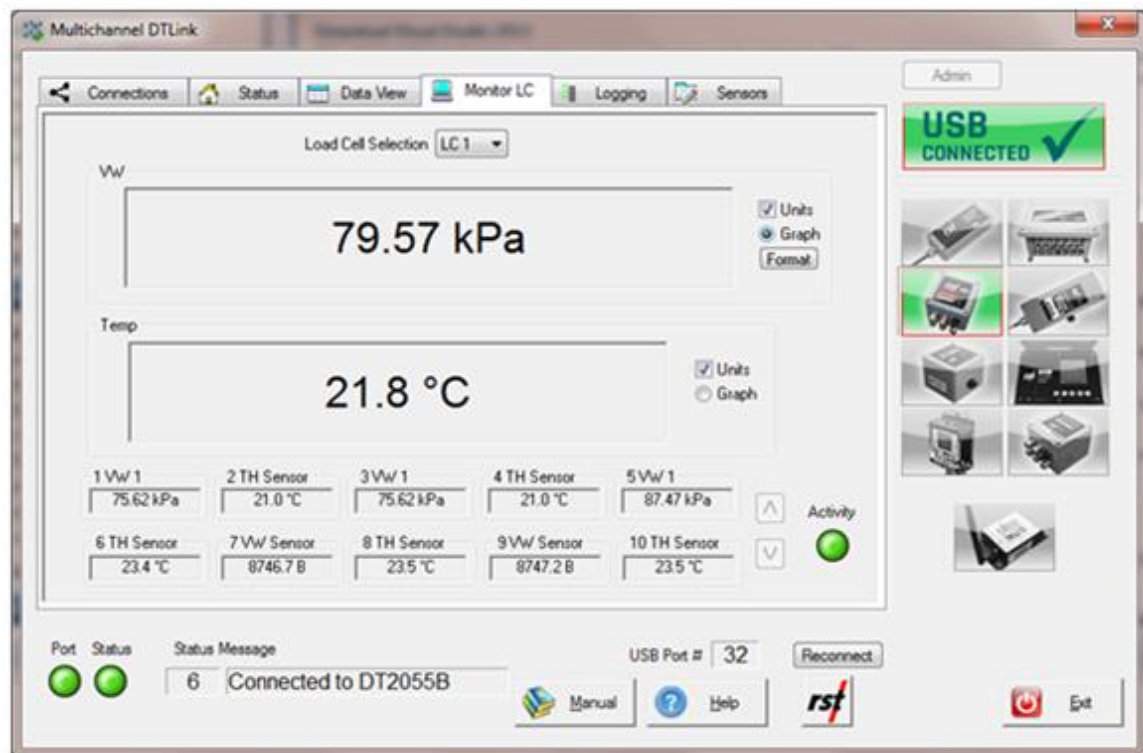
Multichannel DTLink

Connections
Status
Data View
Monitor LC
Logging
Sensors

Admin

USB CONNECTED

Load Cell Selection LC 1

VW

79.57 kPa

Units
Graph
Format

Temp

21.8 °C

Units
Graph

1 VW 1
75.62 kPa
2 TH Sensor
21.0 °C
3 VW 1
75.62 kPa
4 TH Sensor
21.0 °C
5 VW 1
87.47 kPa

6 TH Sensor
23.4 °C
7 VW Sensor
8746.7 B
8 TH Sensor
23.5 °C
9 VW Sensor
8747.2 B
10 TH Sensor
23.5 °C

Activity

Port Status
Status Message
6 Connected to DT2055B

USB Port # 32
Reconnect

Manual
Help
rst
Exit